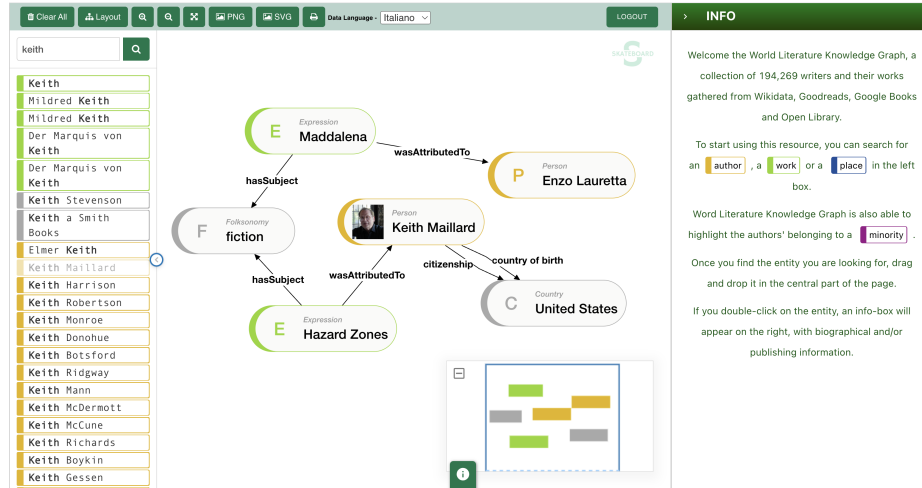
Clear All | Layout | PNG | SVG | Data Language - Italiano | LOGOUT

keith

Keith
Mildred Keith
Mildred Keith
Der Marquis von Keith
Der Marquis von Keith
Keith Stevenson
Keith a Smith Books
Elmer Keith
Keith Maillard
Keith Harrison
Keith Robertson
Keith Monroe
Keith Donohue
Keith Botsford
Keith Ridgway
Keith Mann
Keith McDermott
Keith McCune
Keith Richards
Keith Boykin
Keith Gessen

E Expression Maddalena
wasAttributedTo
P Person Enzo Lauretta
hasSubject
F Folksonomy fiction
Person Keith Maillard
country of birth
citizenship
C Country United States
hasSubject
wasAttributedTo
E Expression Hazard Zones

INFO

Welcome the World Literature Knowledge Graph, a collection of 194,269 writers and their works gathered from Wikidata, Goodreads, Google Books and Open Library.

To start using this resource, you can search for an author , a work or a place in the left box.

Word Literature Knowledge Graph is also able to highlight the authors' belonging to a minority .

Once you find the entity you are looking for, drag and drop it in the central part of the page.

If you double-click on the entity, an info-box will appear on the right, with biographical and/or publishing information.